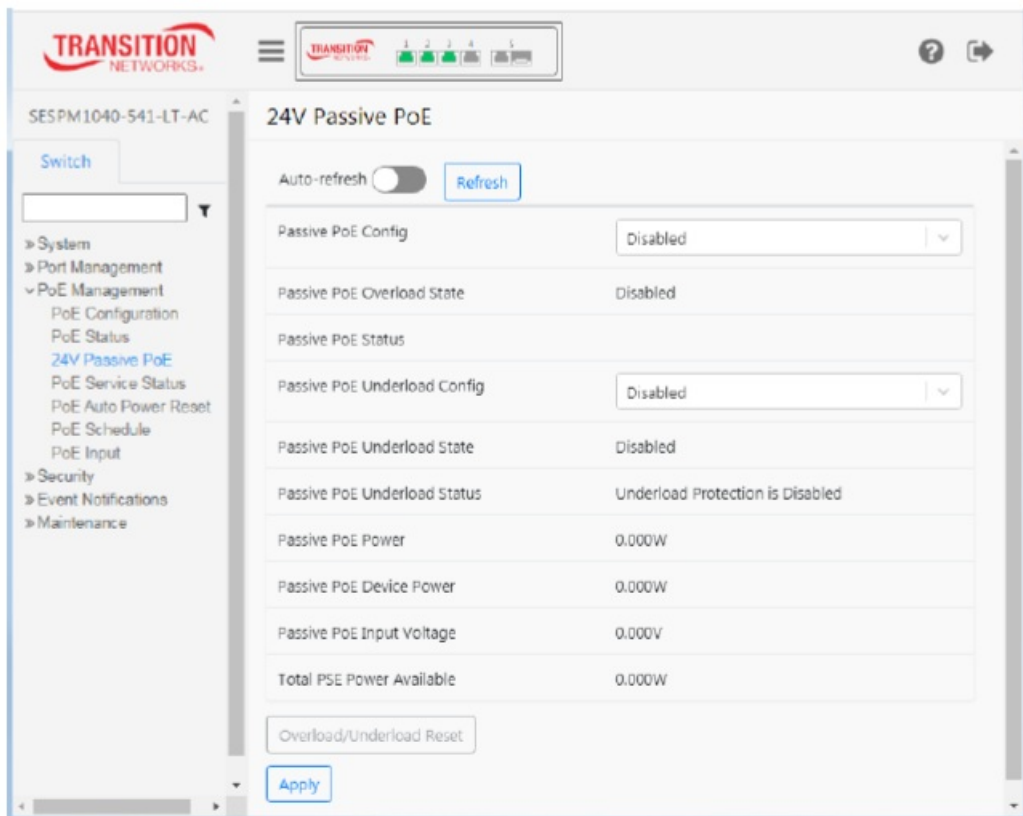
TRANSITION NETWORKS.

TRANSITION NETWORKS 1 2 3 4 5

SESPM1040-541-LT-AC

Switch

» System
» Port Management
⌄ PoE Management
PoE Configuration
PoE Status
24V Passive PoE
PoE Service Status
PoE Auto Power Reset
PoE Schedule
PoE Input
» Security
» Event Notifications
» Maintenance

24V Passive PoE

Auto-refresh Refresh

| | |
|---|---|
| Passive POE Config | Disabled |
| Passive POE Overload State | Disabled |
| Passive POE Status | |
| Passive POE Underload Config | Disabled |
| Passive POE Underload State | Disabled |
| Passive POE Underload Status | Underload Protection is Disabled |
| Passive POE Power | 0.000W |
| Passive POE Device Power | 0.000W |
| Passive POE Input Voltage | 0.000V |
| Total PSE Power Available | 0.000W |

Overload/Underload Reset

Apply